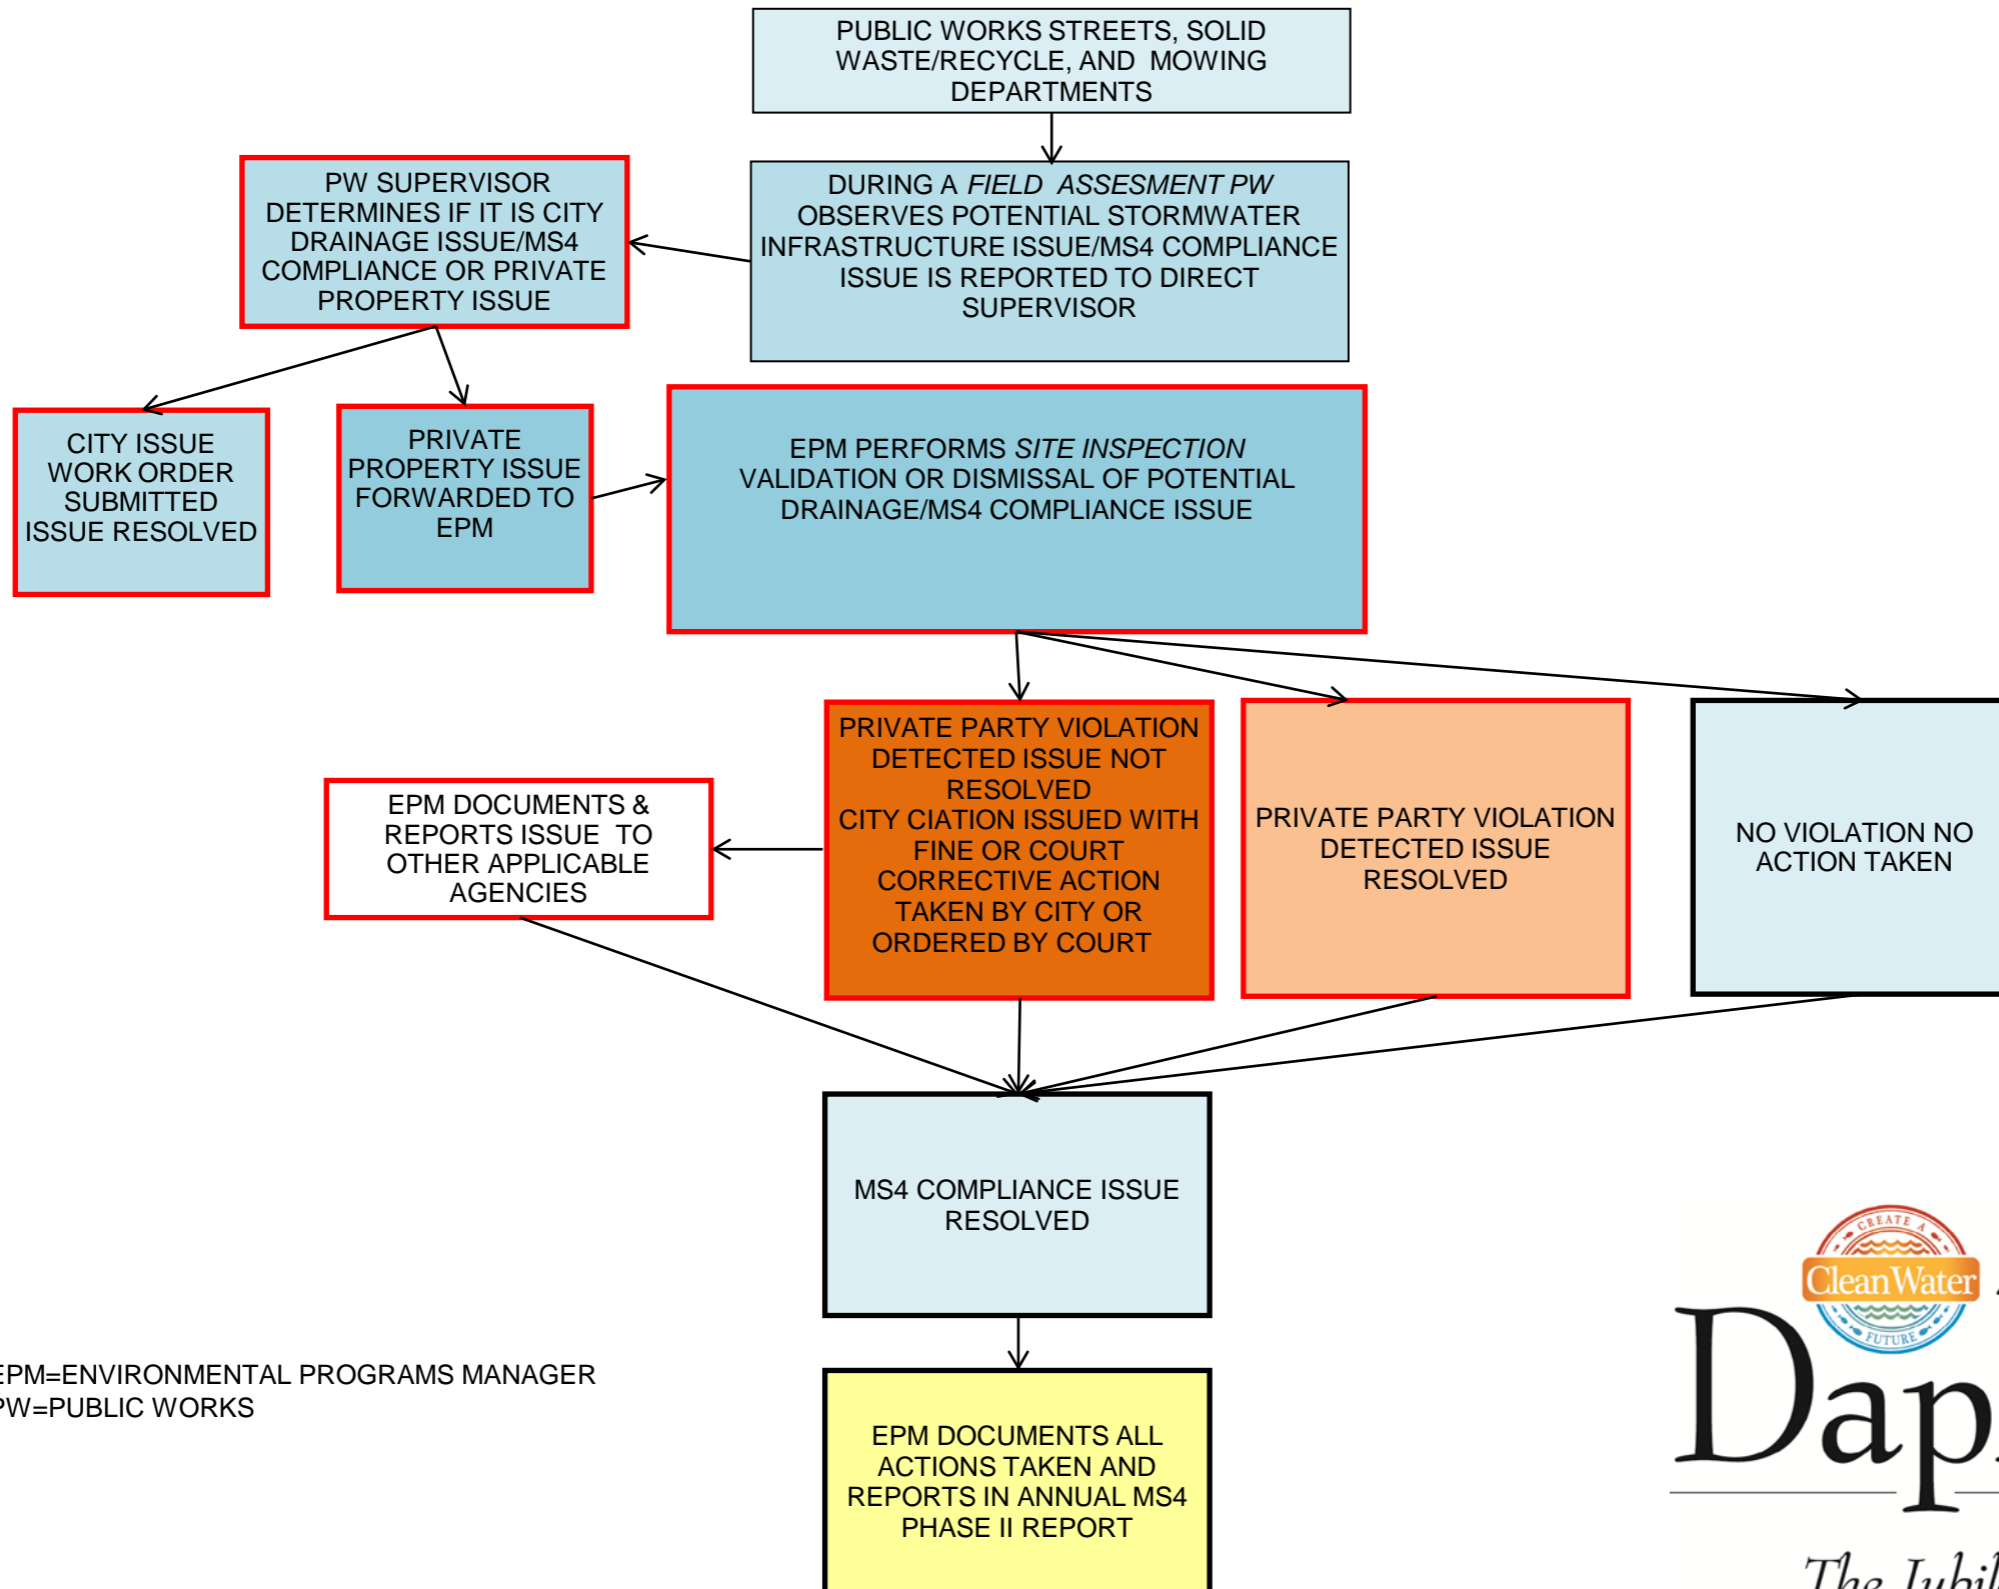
PUBLIC WORKS STREETS, SOLID WASTE/RECYCLE, AND MOWING DEPARTMENTS

DURING A *FIELD ASSESMENT PW* OBSERVES POTENTIAL STORMWATER INFRASTRUCTURE ISSUE/MS4 COMPLIANCE ISSUE IS REPORTED TO DIRECT SUPERVISOR

PW SUPERVISOR DETERMINES IF IT IS CITY DRAINAGE ISSUE/MS4 COMPLIANCE OR PRIVATE PROPERTY ISSUE

CITY ISSUE WORK ORDER SUBMITTED ISSUE RESOLVED

PRIVATE PROPERTY ISSUE FORWARDED TO EPM

EPM PERFORMS *SITE INSPECTION* VALIDATION OR DISMISSAL OF POTENTIAL DRAINAGE/MS4 COMPLIANCE ISSUE

PRIVATE PARTY VIOLATION DETECTED ISSUE NOT RESOLVED CITY CIATION ISSUED WITH FINE OR COURT CORRECTIVE ACTION TAKEN BY CITY OR ORDERED BY COURT

PRIVATE PARTY VIOLATION DETECTED ISSUE RESOLVED

NO VIOLATION NO ACTION TAKEN

EPM DOCUMENTS & REPORTS ISSUE TO OTHER APPLICABLE AGENCIES

MS4 COMPLIANCE ISSUE RESOLVED

EPM DOCUMENTS ALL ACTIONS TAKEN AND REPORTS IN ANNUAL MS4 PHASE II REPORT

EPM=ENVIRONMENTAL PROGRAMS MANAGER
PW=PUBLIC WORKS

CREATE A Clean Water FUTURE

Dap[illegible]

The Jubil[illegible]